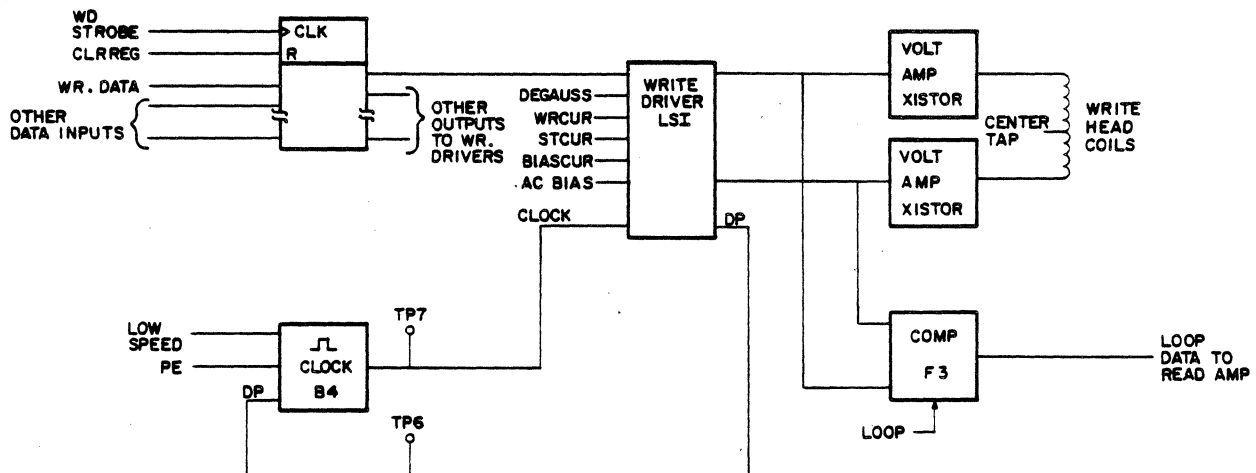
WD STROBE
CLRREG
CLK
R
WR. DATA
OTHER DATA INPUTS
OTHER OUTPUTS TO WR. DRIVERS
DEGAUSS
WRCUR
STCUR
BIASCUR
AC BIAS
WRITE DRIVER LSI
CLOCK
DP
VOLT AMP XISTOR
CENTER TAP
VOLT AMP XISTOR
WRITE HEAD COILS
LOW SPEED
PE
CLOCK
B4
DP
TP7
TP6
COMP
F3
LOOP
LOOP DATA TO READ AMP